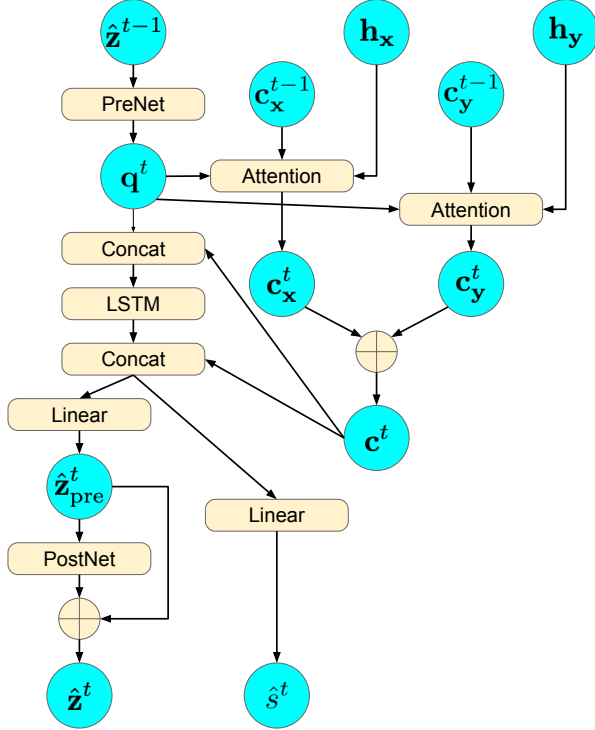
$\hat{\mathbf{z}}^{t-1}$

$\mathbf{h_x}$

$\mathbf{h_y}$

PreNet

$\mathbf{c_x}^{t-1}$

$\mathbf{c_y}^{t-1}$

$\mathbf{q}^t$

Attention

Attention

Concat

$\mathbf{c_x}^t$

$\mathbf{c_y}^t$

LSTM

Concat

Linear

$\mathbf{c}^t$

$\hat{\mathbf{z}}^t_{\text{pre}}$

Linear

PostNet

$\hat{\mathbf{z}}^t$

$\hat{s}^t$